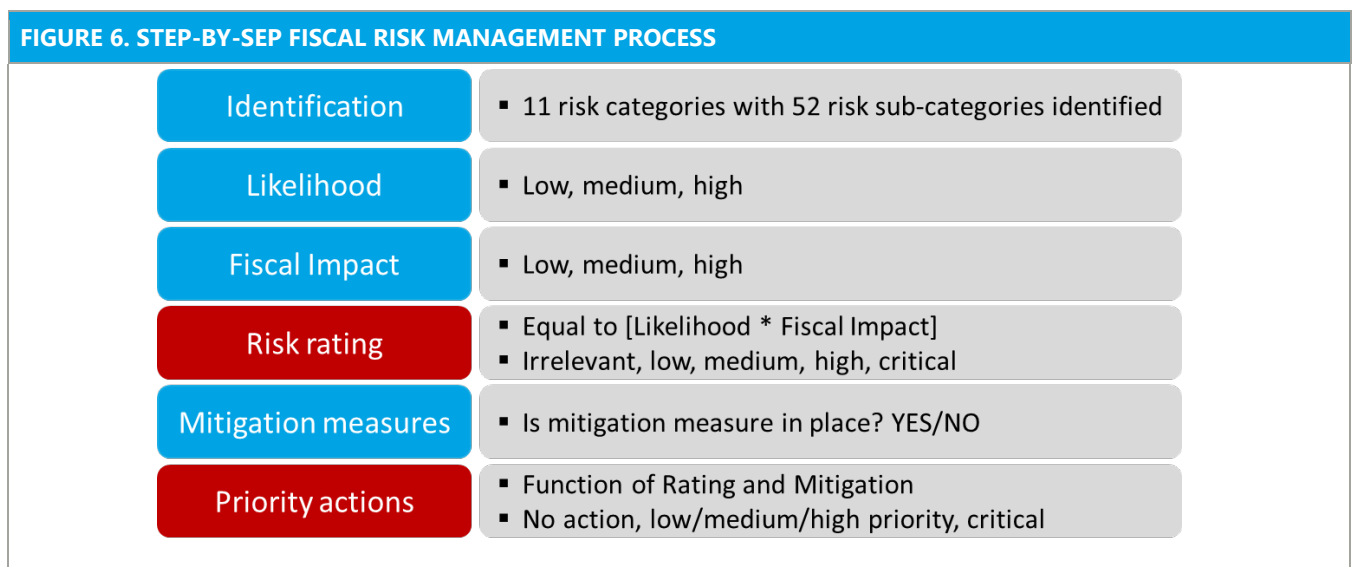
FIGURE 6. STEP-BY-SEP FISCAL RISK MANAGEMENT PROCESS

Identification
▪ 11 risk categories with 52 risk sub-categories identified

Likelihood
▪ Low, medium, high

Fiscal Impact
▪ Low, medium, high

Risk rating
▪ Equal to [Likelihood * Fiscal Impact]
▪ Irrelevant, low, medium, high, critical

Mitigation measures
▪ Is mitigation measure in place? YES/NO

Priority actions
▪ Function of Rating and Mitigation
▪ No action, low/medium/high priority, critical